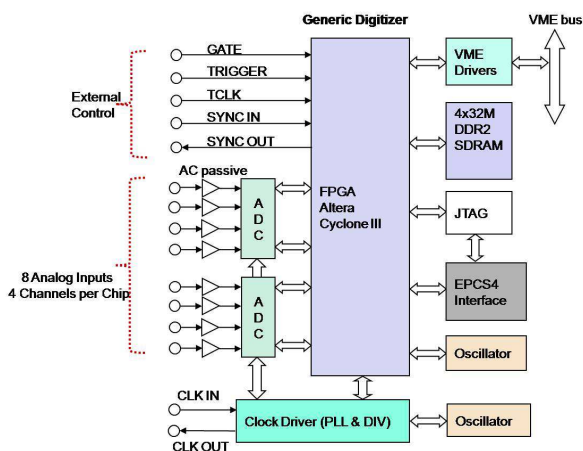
Generic Digitizer

VME bus

External Control

GATE

TRIGGER

TCLK

SYNC IN

SYNC OUT

VME Drivers

4x32M DDR2 SDRAM

AC passive

A D C

FPGA Altera Cyclone III

JTAG

8 Analog Inputs 4 Channels per Chip

A D C

EPCS4 Interface

Oscillator

CLK IN

Clock Driver (PLL & DIV)

Oscillator

CLK OUT